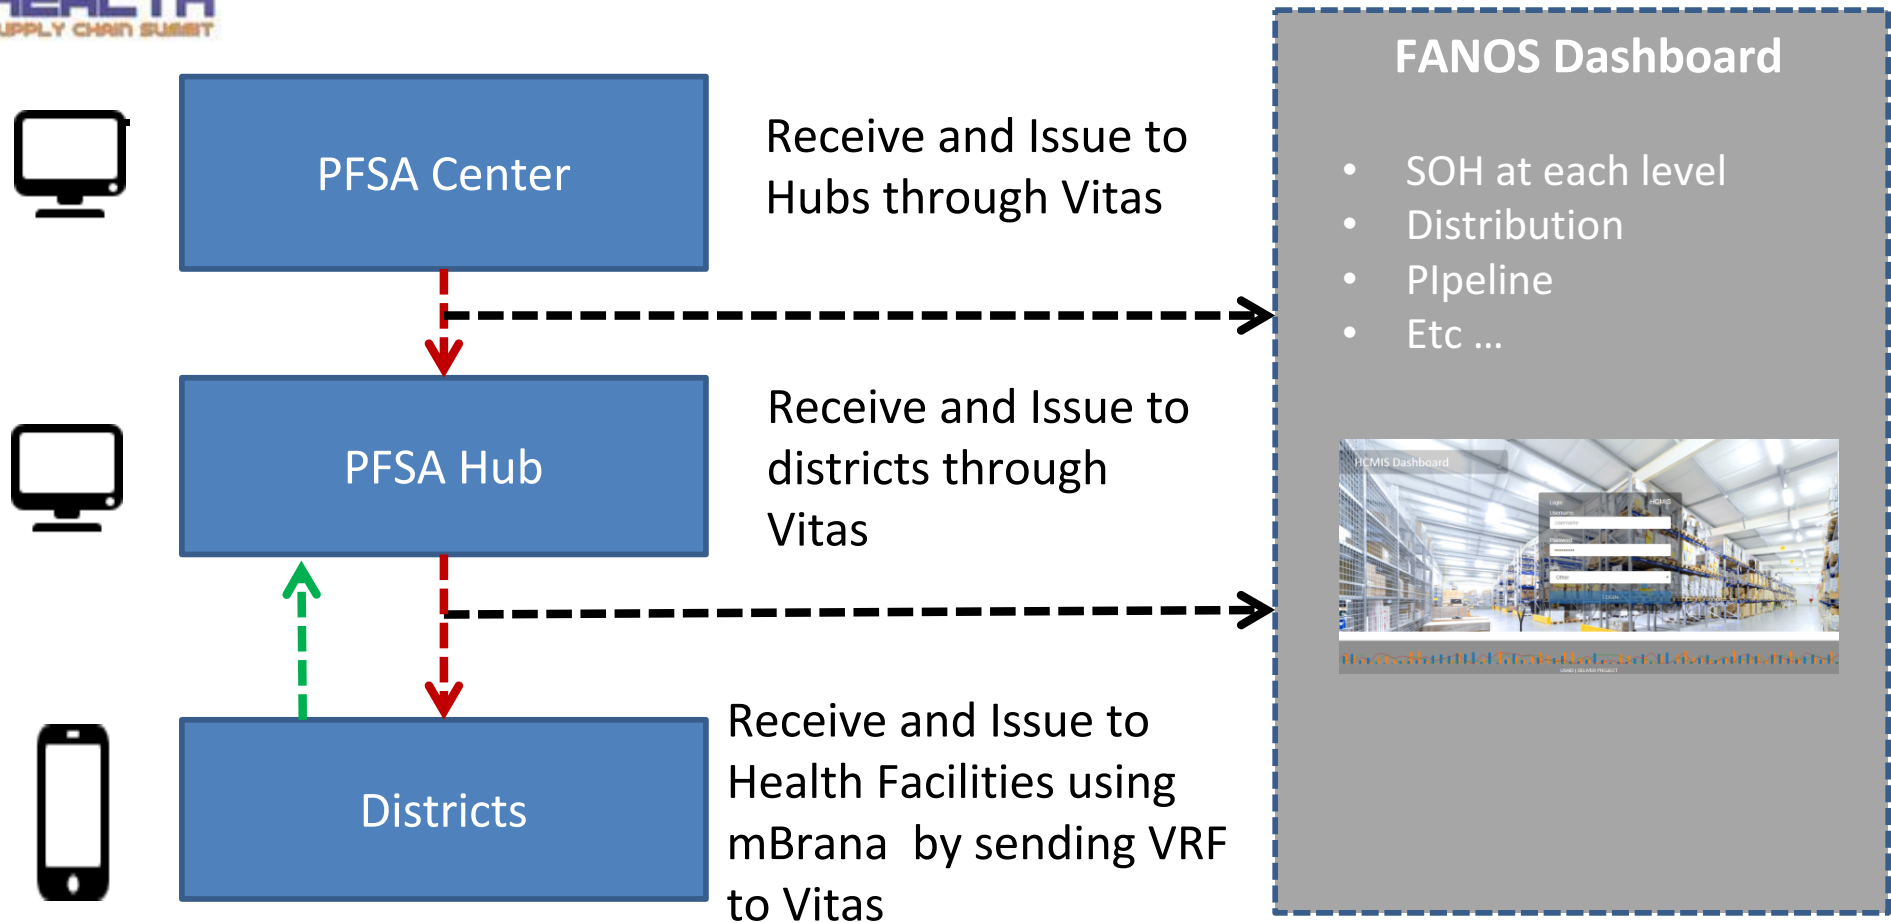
HEALTH
SUPPLY CHAIN SUMMIT

PFSA Center

Receive and Issue to Hubs through Vitas

PFSA Hub

Receive and Issue to districts through Vitas

Districts

Receive and Issue to Health Facilities using mBrana by sending VRF to Vitas

FANOS Dashboard

- SOH at each level
- Distribution
- PIpeline
- Etc …

HCMIS Dashboard

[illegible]